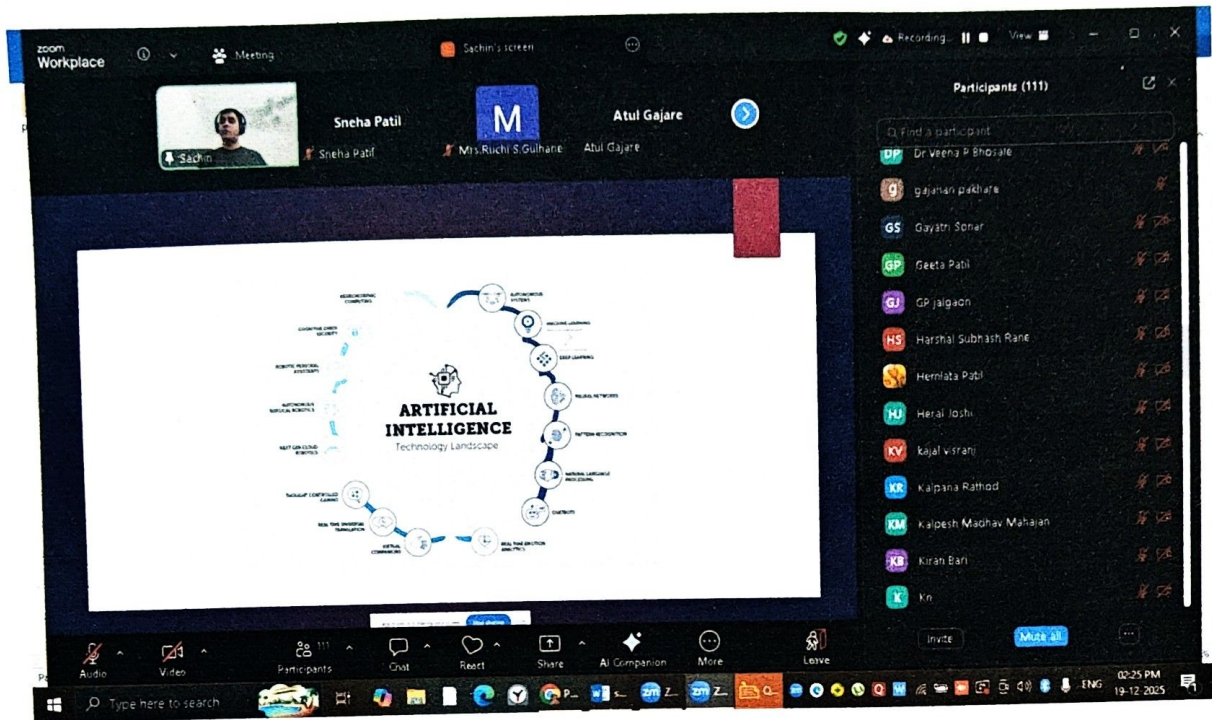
zoom Workplace

Meeting

Sachin's screen

Recording...

View

Participants (111)

Find a participant

Sachin

Sneha Patil

Sneha Patil

M

Mrs.Ruchi S.Gulhane

Atul Gajare

Atul Gajare

DP Dr Veena P Bhosale

g gajanan pakhare

GS Gayatri Sonar

GP Geeta Patil

GJ GP jalgaon

HS Harshal Subhash Rane

Hemlata Patil

HJ Heral Joshi

KV kajal visranj

KR Kalpana Rathod

KM Kalpesh Madhav Mahajan

KB Kiran Bari

K Kn

ARTIFICIAL INTELLIGENCE

Technology Landscape

AUTONOMOUS SYSTEMS

MACHINE LEARNING

DEEP LEARNING

NEURAL NETWORKS

PATTERN RECOGNITION

NATURAL LANGUAGE PROCESSING

CHATBOTS

REAL TIME EMOTION ANALYTICS

VIRTUAL COMPANIONS

REAL TIME UNIVERSAL TRANSLATION

THOUGHT CONTROLLED GAMING

NEXT GEN CLOUD ROBOTICS

AUTONOMOUS SURGICAL ROBOTICS

ROBOTIC PERSONAL ASSISTANTS

COGNITIVE CYBER SECURITY

NEUROMORPHIC COMPUTING

Audio

Video

111 Participants

Chat

React

Share

AI Companion

More

Leave

Invite

Mute all

Type here to search

ENG

02:25 PM

19-12-2025